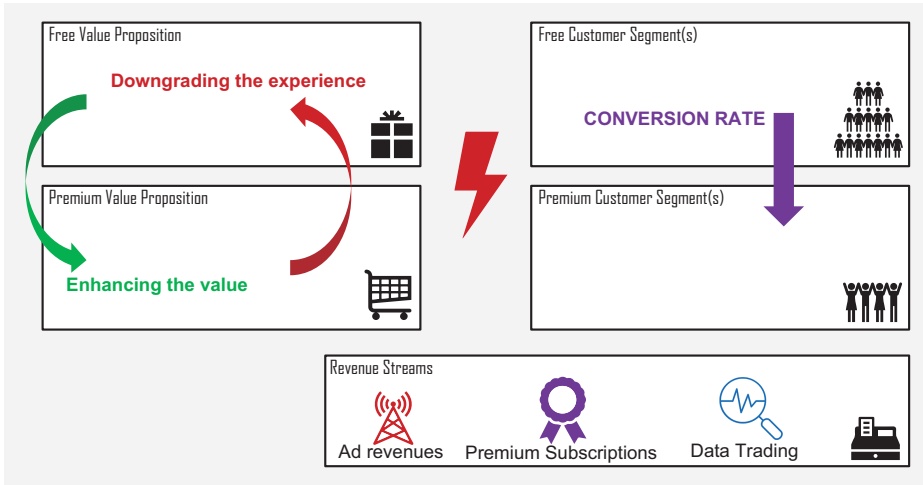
Free Value Proposition

Downgrading the experience

Premium Value Proposition

Enhancing the value

Free Customer Segment(s)

CONVERSION RATE

Premium Customer Segment(s)

Revenue Streams

Ad revenues

Premium Subscriptions

Data Trading